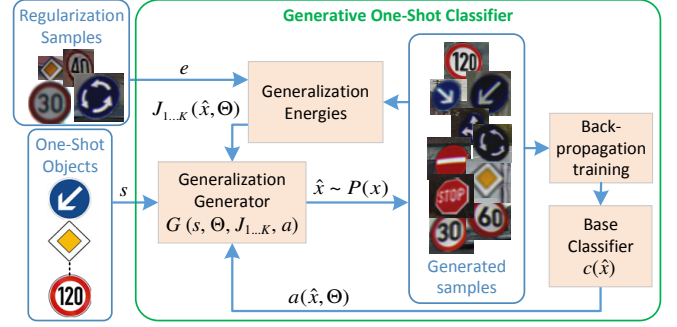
Regularization Samples

40

30

One-Shot Objects

120

Generative One-Shot Classifier

$e$

$J_{1\ldots K}(\hat{x}, \Theta)$

Generalization Energies

$s$

Generalization Generator

$G(s, \Theta, J_{1\ldots K}, a)$

$\hat{x} \sim P(x)$

120

STOP

60

30

Generated samples

Back-propagation training

Base Classifier

$c(\hat{x})$

$a(\hat{x}, \Theta)$